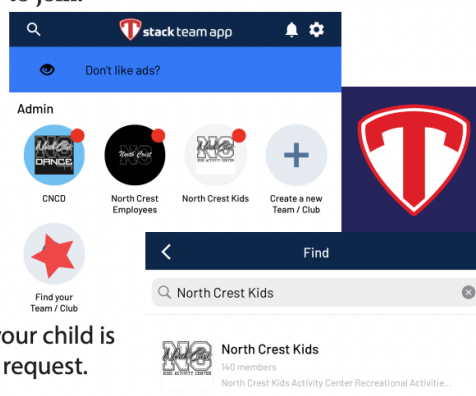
to join.

stack team app

Don't like ads?

Admin

CNCD

North Crest Employees

North Crest Kids

Create a new Team / Club

Find your Team / Club

our child is request.

Find

North Crest Kids

North Crest Kids
140 members
North Crest Kids Activity Center Recreational Activitie...